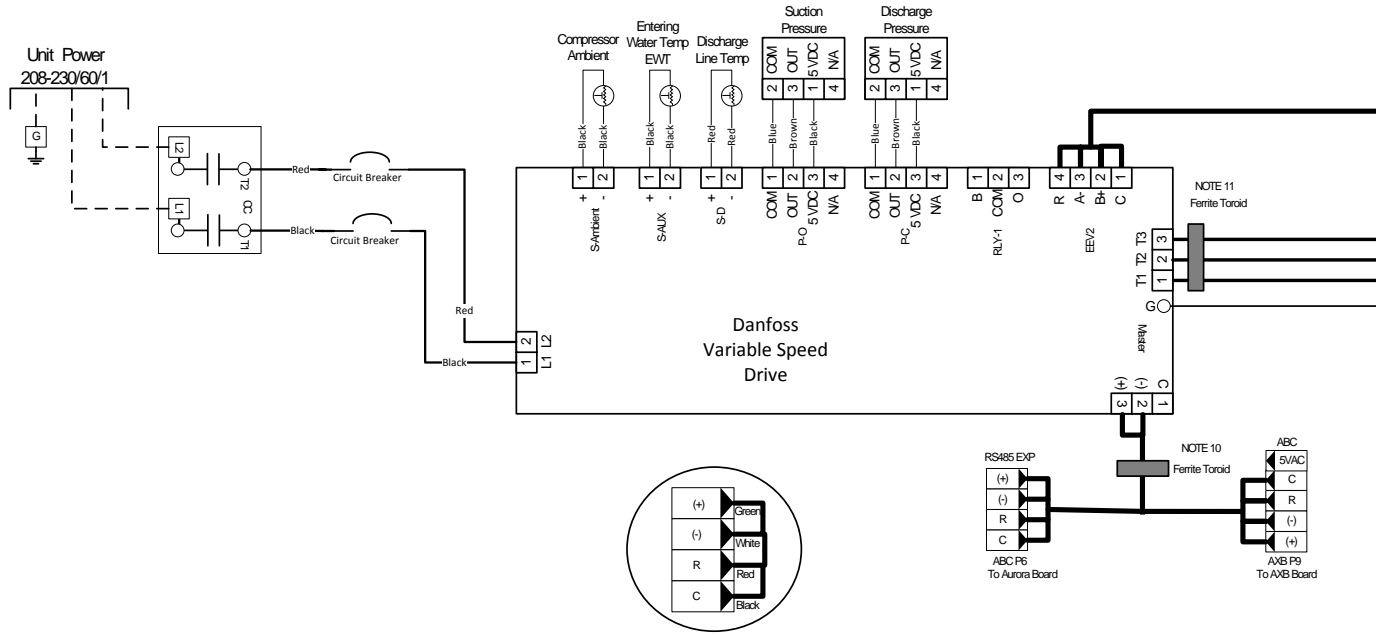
Unit Power
208-230/60/1

G

L2
L1
T2
T1
CC

Red
Black
Circuit Breaker
Circuit Breaker

Red
Black

Compressor Ambient
Entering Water Temp EWT
Discharge Line Temp
Suction Pressure
Discharge Pressure

COM OUT 5 VDC N/A
2 3 1 4
COM OUT 5 VDC N/A
2 3 1 4

Black Black
Black Black
Red Red
Blue Brown Black
Blue Brown Black

1 2
+ -
S-Ambient

1 2
+ -
S-AUX

1 2
+ -
S-D

1 2 3 4
COM OUT 5 VDC N/A
P-O

1 2 3 4
COM OUT 5 VDC N/A
P-C

1 2 3
B COM O
RLY-1

4 3 2 1
R A- B+ C
EEV2

NOTE 11
Ferrite Toroid

3 T3
2 T2
1 T1
G

2 L2
1 L1

Danfoss
Variable Speed
Drive

Master

(+) (-) C
3 2 1

NOTE 10
Ferrite Toroid

RS485 EXP
(+)
(-)
R
C
ABC P6
To Aurora Board

ABC
5VAC
C
R
(-)
(+)
AXB P9
To AXB Board

(+)
(-)
R
C
Green
White
Red
Black